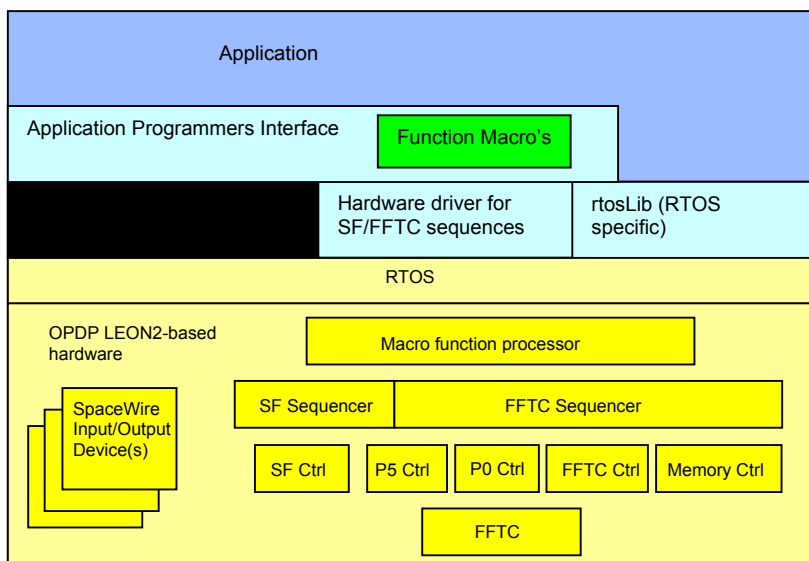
Application

Application Programmers Interface

Function Macro's

Hardware driver for SF/FFTC sequences

rtosLib (RTOS specific)

RTOS

OPDP LEON2-based hardware

Macro function processor

SF Sequencer

FFTC Sequencer

SpaceWire Input/Output Device(s)

SF Ctrl

P5 Ctrl

P0 Ctrl

FFTC Ctrl

Memory Ctrl

FFTC